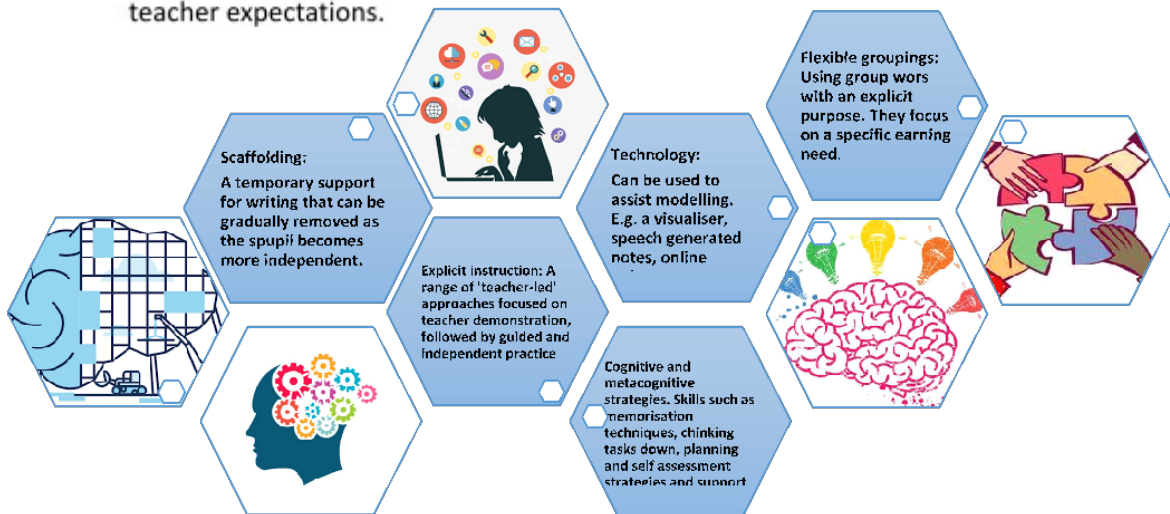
teacher expectations.

Scaffolding:
A temporary support for writing that can be gradually removed as the spupil becomes more independent.

Explicit instruction: A range of 'teacher-led' approaches focused on teacher demonstration, followed by guided and independent practice

Technology:
Can be used to assist modelling. E.g. a visualiser, speech generated notes, online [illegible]

Cognitive and metacognitive strategies. Skills such as memorisation techniques, chinking tasks down, planning and self assessment strategies and support

Flexible groupings: Using group wors with an explicit purpose. They focus on a specific earning need.